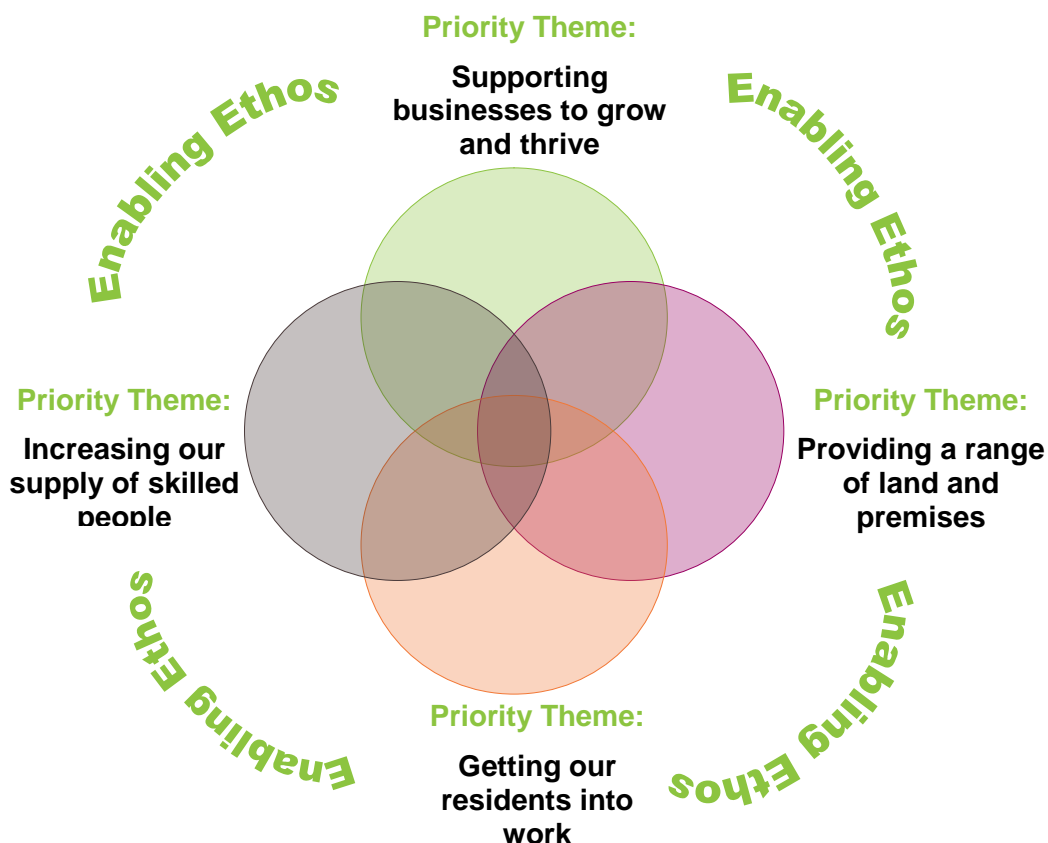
Priority Theme:

Supporting businesses to grow and thrive

Enabling Ethos

Enabling Ethos

Priority Theme:

Increasing our supply of skilled people

Priority Theme:

Providing a range of land and premises

Enabling Ethos

Enabling Ethos

Priority Theme:

Getting our residents into work